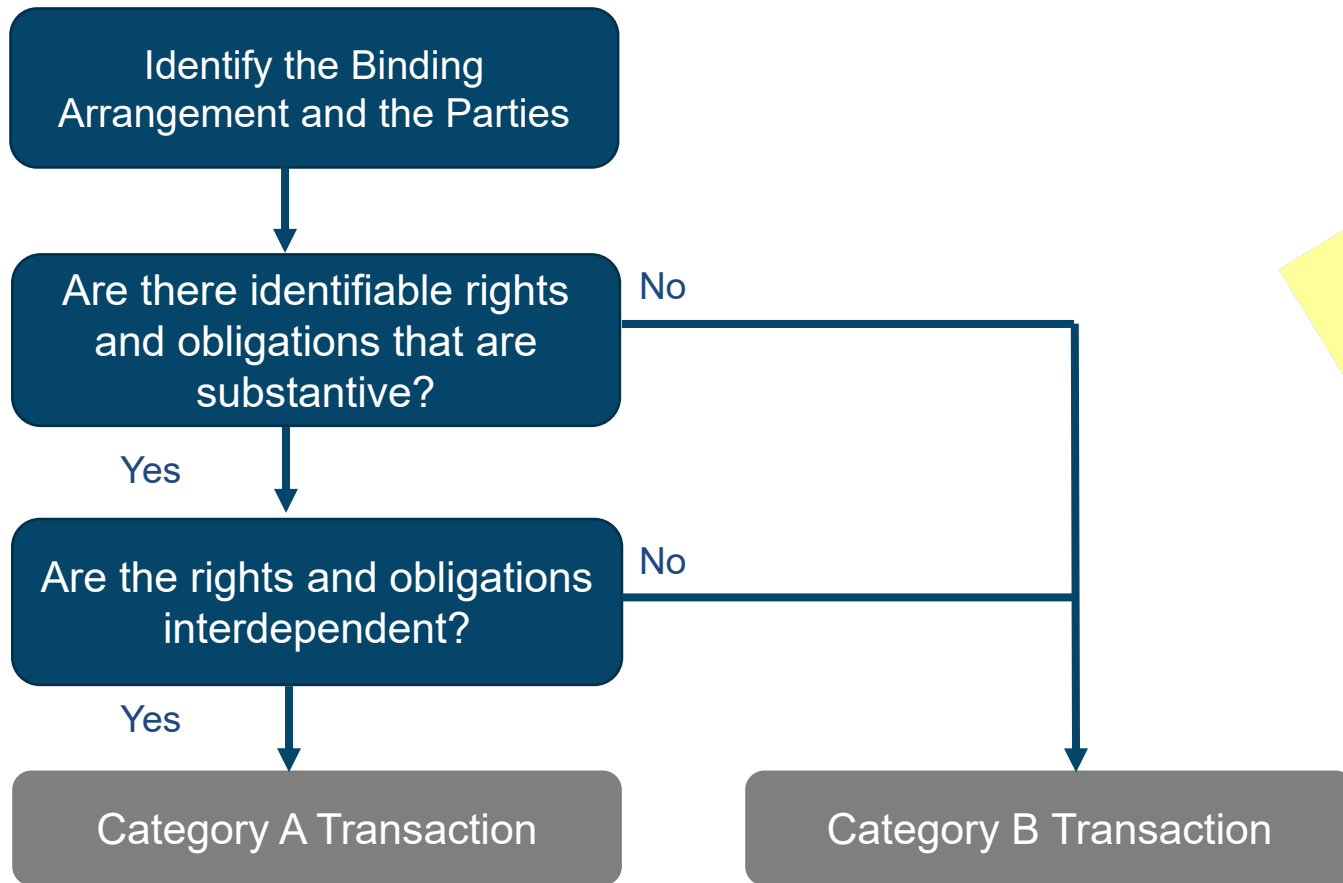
Identify the Binding Arrangement and the Parties

Are there identifiable rights and obligations that are substantive?

No

Yes

Are the rights and obligations interdependent?

No

Yes

Category A Transaction

Category B Transaction